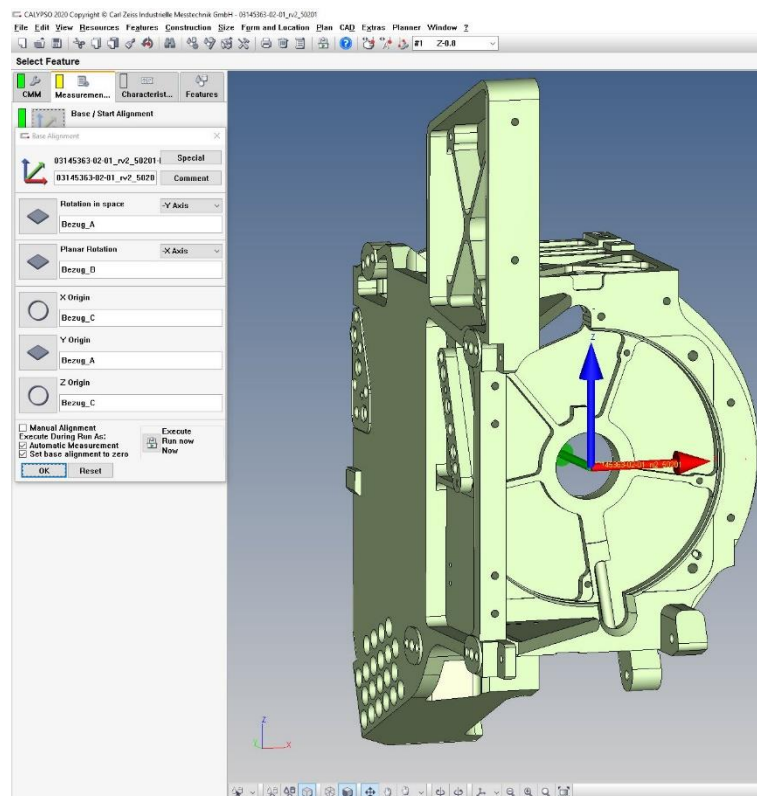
CALYPSO 2020 Copyright © Carl Zeiss Industrielle Messtechnik GmbH - 03145363-02-01_rv2_50201

File Edit View Resources Features Construction Size Form and Location Plan CAD Extras Planner Window ?

#1 Z-0.8

Select Feature

CMM Measuremen... Characterist... Features

Base / Start Alignment

Base Alignment

03145363-02-01_rv2_50201-| Special

03145363-02-01_rv2_5020 Comment

Rotation in space -Y Axis

Bezug_A

Planar Rotation -X Axis

Bezug_D

X Origin

Bezug_C

Y Origin

Bezug_A

Z Origin

Bezug_C

Manual Alignment
Execute During Run As:
Automatic Measurement
Set base alignment to zero

Execute Run now Now

OK Reset

Z

03145363-02-01_rv2_50201

Z

X